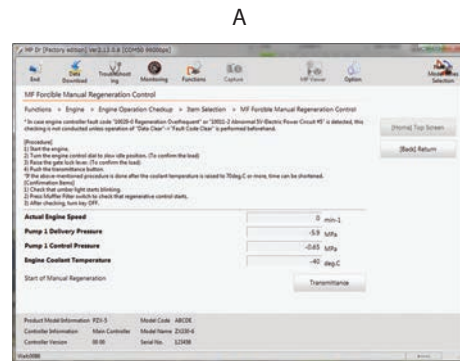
A

MP Dr [Factory edition] Ver2.13.0.6 [CO=50 9600bps]

End | Data Download | Troubleshooting | Monitoring | Functions | Capture | MP Viewer | Option | Model Selection

MF Forcible Manual Regeneration Control

Functions > Engine > Engine Operation Checkup > Item Selection > MF Forcible Manual Regeneration Control

* In case engine controller fault code "20020-0 Regeneration Overfrequent" or "20021-2 Abnormal 5V-Electric Power Circuit #5" is detected, this checking is not conducted unless operation of "Data Clear" > "Fault Code Clear" is performed beforehand.

[Procedure]
1) Start the engine.
2) Turn the engine control dial to slow idle position. (To confirm the load)
3) Raise the gate lock lever. (To confirm the load)
4) Push the transmittance button.
*If the above-mentioned procedure is done after the coolant temperature is raised to 70deg.C or more, time can be shortened.
[Confirmation Items]
1) Check that amber light starts blinking.
2) Press Muffler Filter switch to check that regenerative control starts.
3) After checking, turn key OFF.

[Home] Top Screen

[Back] Return

| | | |
|---|---|---|
| Actual Engine Speed | 0 | min-1 |
| Pump 1 Delivery Pressure | -5.9 | MPa |
| Pump 1 Control Pressure | -0.65 | MPa |
| Engine Coolant Temperature | -40 | deg.C |

Start of Manual Regeneration

Transmittance

Product Model Information PZX-5 | Model Code ABCDE
Controller Information Main Controller | Model Name ZX200-6
Controller Version 00.00 | Serial No. 123456

Waiting